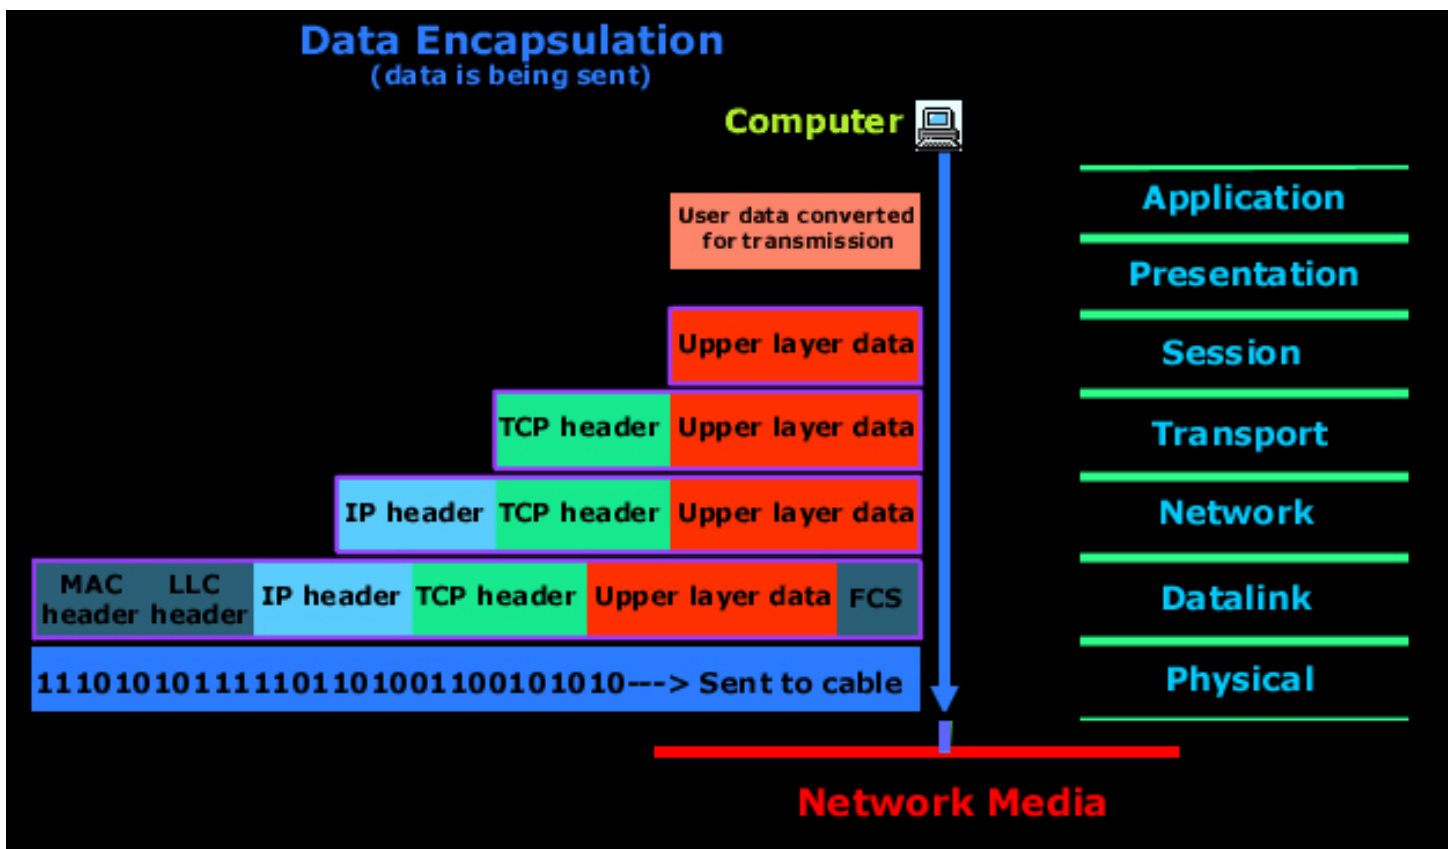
Data Encapsulation
(data is being sent)

Computer

User data converted for transmission

Upper layer data

TCP header Upper layer data

IP header TCP header Upper layer data

MAC header LLC header IP header TCP header Upper layer data FCS

11101010111110110100110010101010---> Sent to cable

Application

Presentation

Session

Transport

Network

Datalink

Physical

Network Media